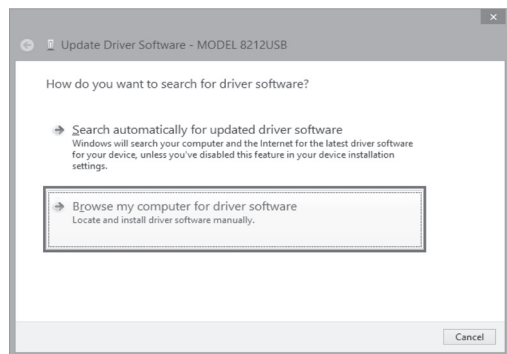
×

Update Driver Software - MODEL 8212USB

How do you want to search for driver software?

Search automatically for updated driver software
Windows will search your computer and the Internet for the latest driver software for your device, unless you've disabled this feature in your device installation settings.

Browse my computer for driver software
Locate and install driver software manually.

Cancel